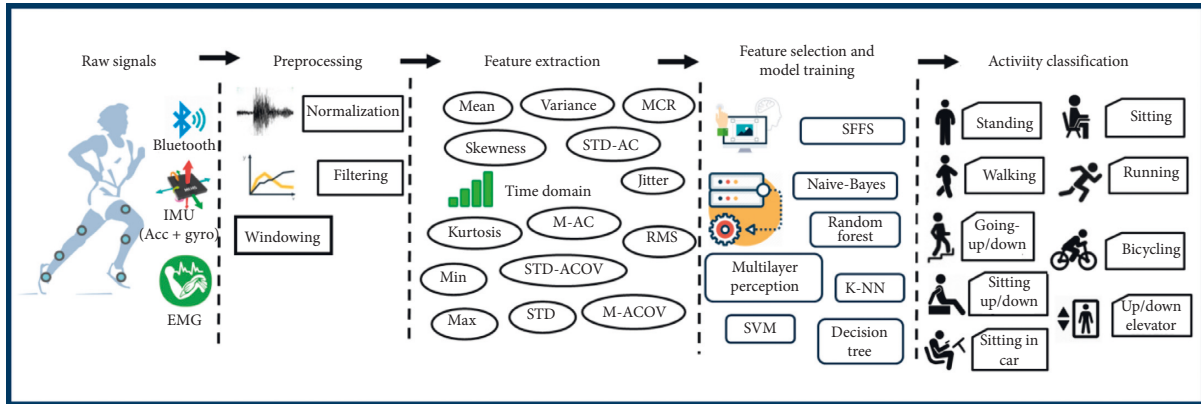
Raw signals

Bluetooth

IMU (Acc + gyro)

EMG

Preprocessing

Normalization

Filtering

Windowing

Feature extraction

Mean

Variance

MCR

Skewness

STD-AC

Jitter

Time domain

Kurtosis

M-AC

RMS

Min

STD-ACOV

Max

STD

M-ACOV

Feature selection and model training

SFFS

Naive-Bayes

Random forest

Multilayer perception

K-NN

SVM

Decision tree

Activiity classification

Standing

Sitting

Walking

Running

Going-up/down

Bicycling

Sitting up/down

Up/down elevator

Sitting in car